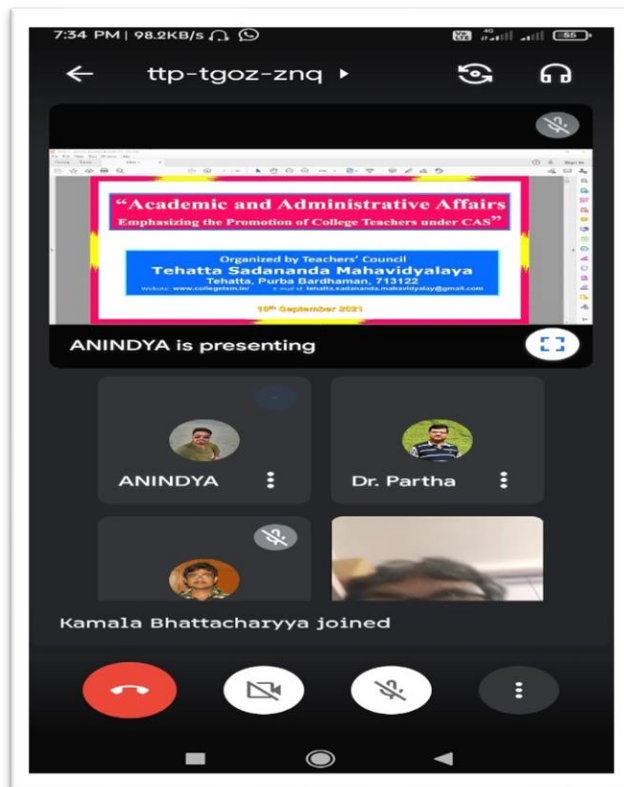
7:34 PM | 98.2KB/s

55

ttp-tgoz-znq ▸

"Academic and Administrative Affairs
Emphasizing the Promotion of College Teachers under CAS"

Organized by Teachers' Council
Tehatta Sadananda Mahavidyalaya
Tehatta, Purba Bardhaman, 713122
website: www.collegetsm.in/ e-mail id: tehatta.sadananda.mahavidyalay@gmail.com

10th September 2021

ANINDYA is presenting

ANINDYA

Dr. Partha

Kamala Bhattacharyya joined